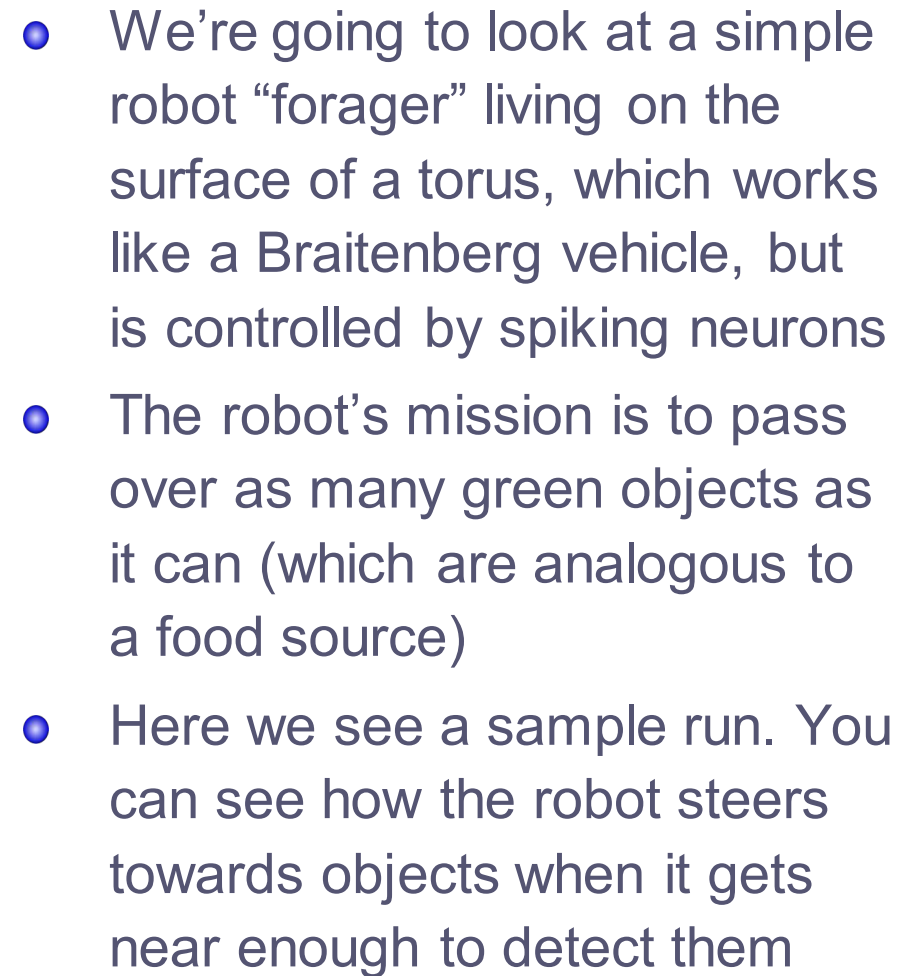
We’re going to look at a simple robot “forager” living on the surface of a torus, which works like a Braitenberg vehicle, but is controlled by spiking neurons

The robot’s mission is to pass over as many green objects as it can (which are analogous to a food source)

Here we see a sample run. You can see how the robot steers towards objects when it gets near enough to detect them